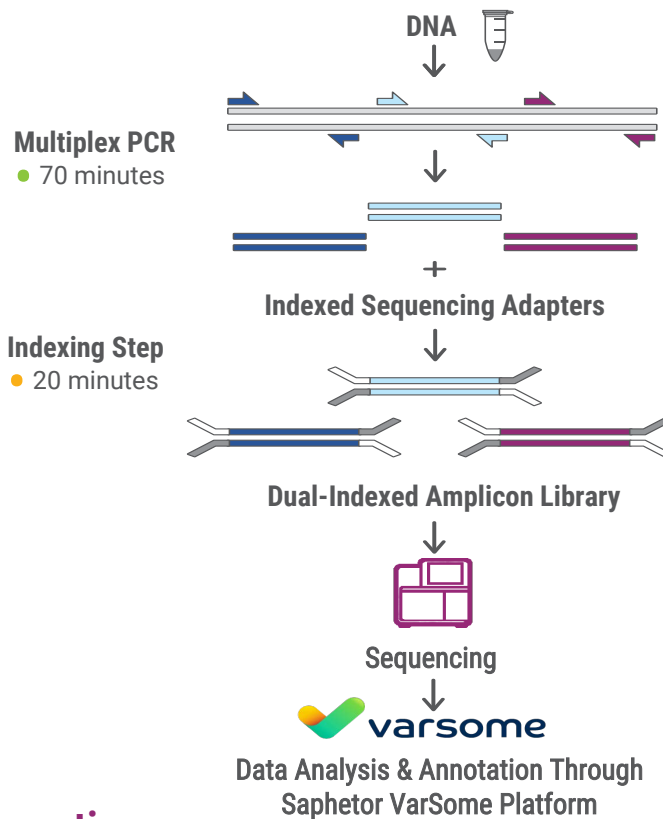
DNA

Multiplex PCR
● 70 minutes

+
Indexed Sequencing Adapters

Indexing Step
● 20 minutes

Dual-Indexed Amplicon Library

Sequencing

varsome

Data Analysis & Annotation Through Saphetor VarSome Platform